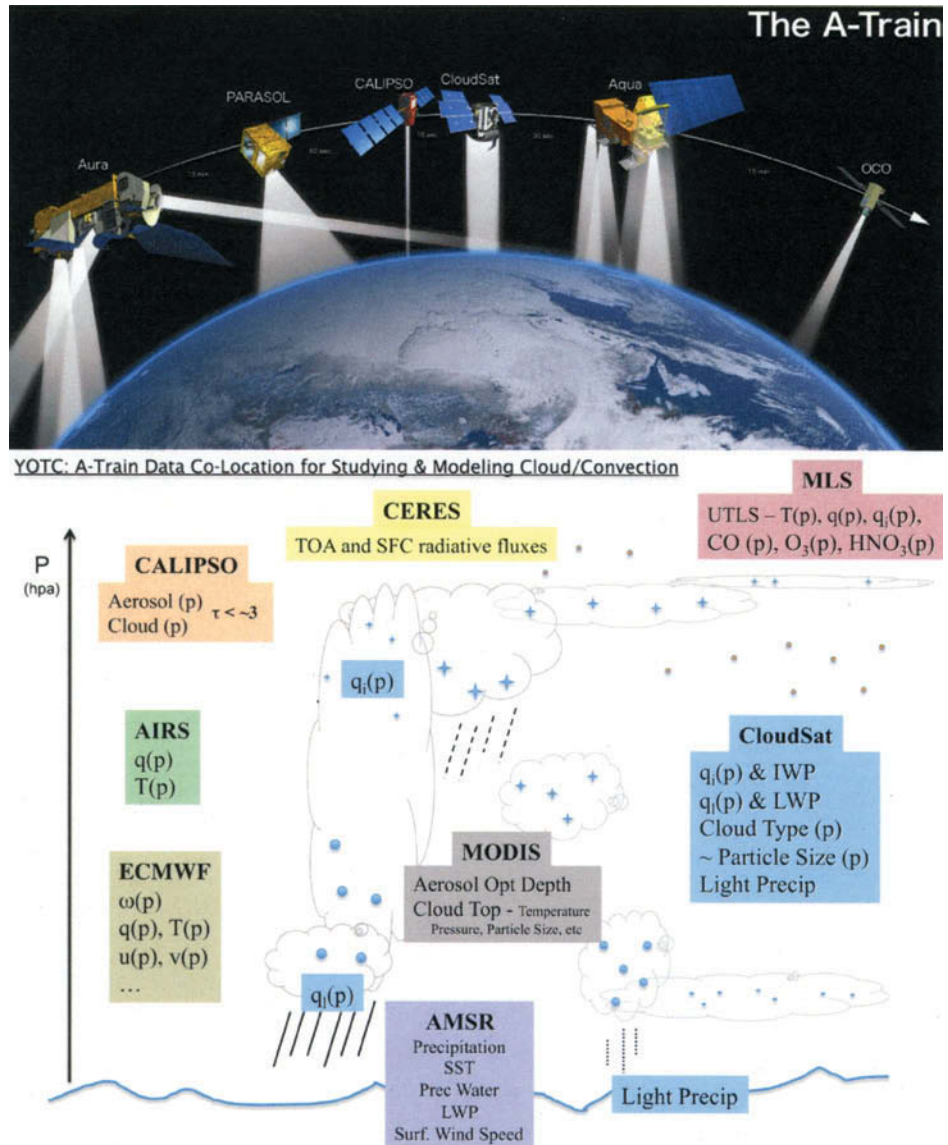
The A-Train

PARASOL
CALIPSO
CloudSat
Aqua
Aura
OCO

YOTC: A-Train Data Co-Location for Studying & Modeling Cloud/Convection

CERES
TOA and SFC radiative fluxes

MLS
UTLS – T(p), q(p), $q_i$(p), CO (p), $O_3$(p), $HNO_3$(p)

P
(hpa)

CALIPSO
Aerosol (p)
Cloud (p) $\tau < \sim 3$

$q_i$(p)

AIRS
q(p)
T(p)

CloudSat
$q_i$(p) & IWP
$q_l$(p) & LWP
Cloud Type (p)
~ Particle Size (p)
Light Precip

ECMWF
ω(p)
q(p), T(p)
u(p), v(p)
...

MODIS
Aerosol Opt Depth
Cloud Top - Temperature Pressure, Particle Size, etc

$q_l$(p)

AMSR
Precipitation
SST
Prec Water
LWP
Surf. Wind Speed

Light Precip